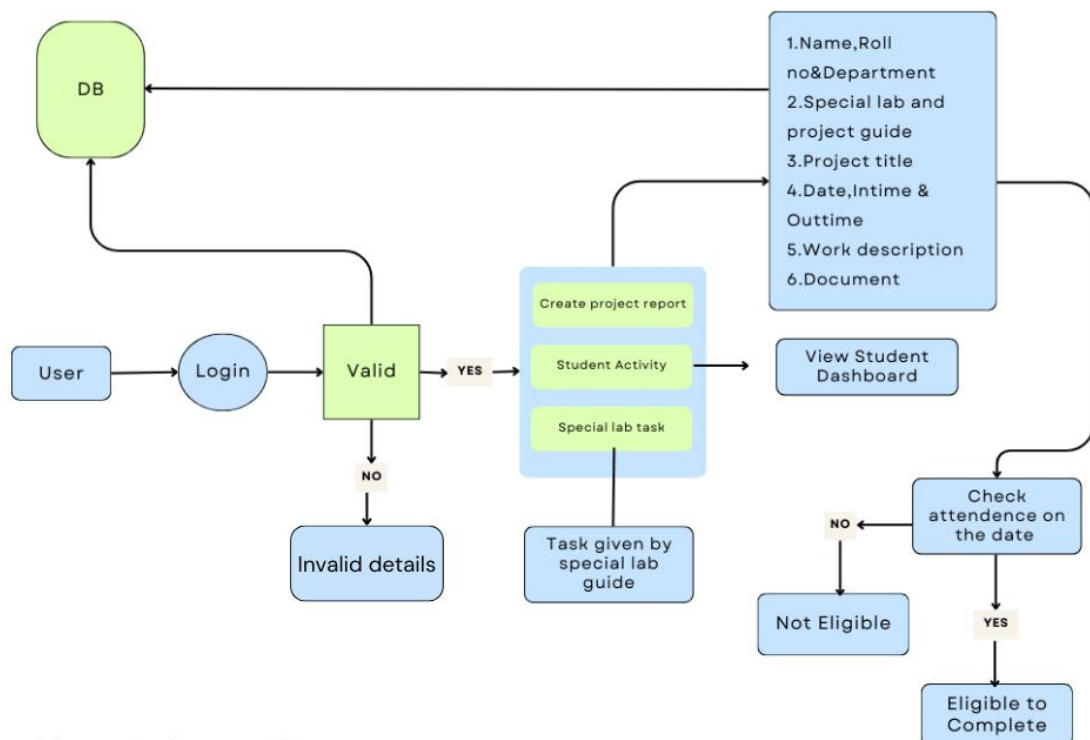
DB

1.Name,Roll no&Department
2.Special lab and project guide
3.Project title
4.Date,Intime & Outtime
5.Work description
6.Document

User

Login

Valid

YES

NO

Invalid details

Create project report

Student Activity

Special lab task

View Student Dashboard

Task given by special lab guide

Check attendence on the date

NO

Not Eligible

YES

Eligible to Complete